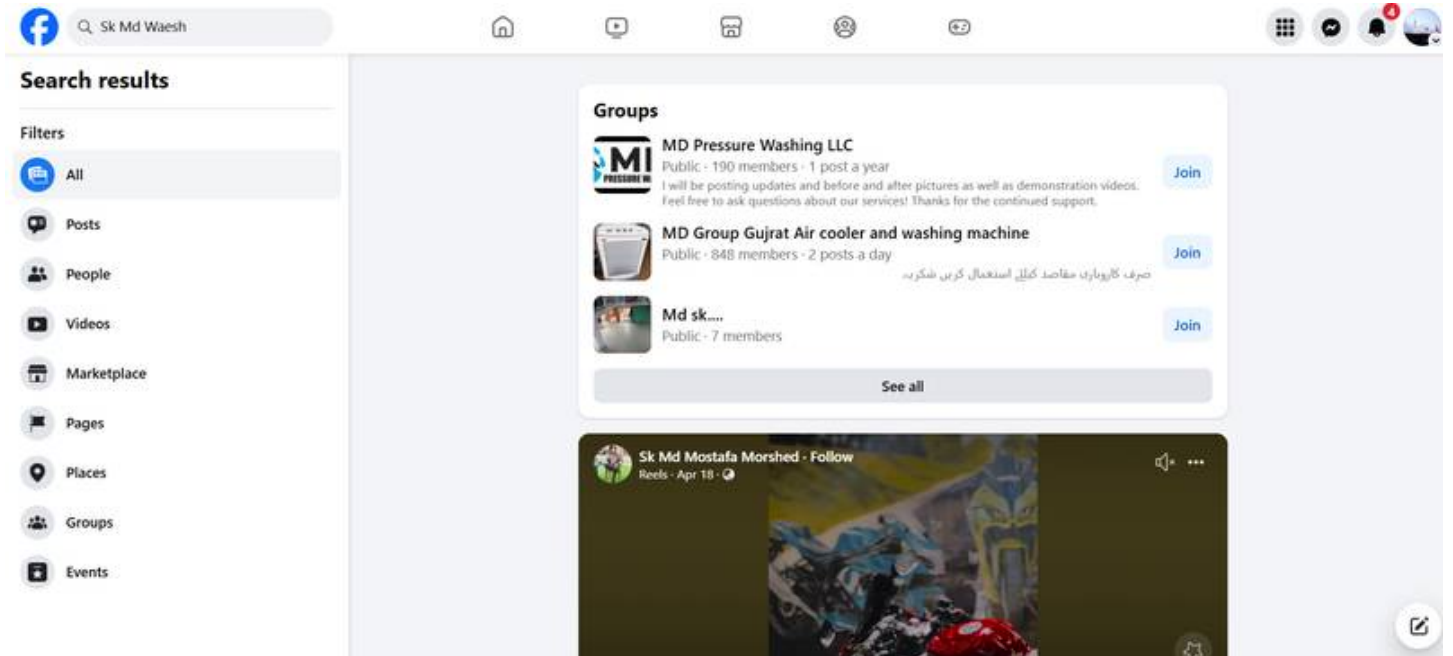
Sk Md Waesh

4

Search results

Filters

All

Posts

People

Videos

Marketplace

Pages

Places

Groups

Events

Groups

MI PRESSURE W

MD Pressure Washing LLC
Public · 190 members · 1 post a year
I will be posting updates and before and after pictures as well as demonstration videos. Feel free to ask questions about our services! Thanks for the continued support.
Join

MD Group Gujrat Air cooler and washing machine
Public · 848 members · 2 posts a day
صرف کاروباری مقاصد کیلئے استعمال کریں شکریہ
Join

Md sk....
Public · 7 members
Join

See all

Sk Md Mostafa Morshed · Follow
Reels · Apr 18 ·